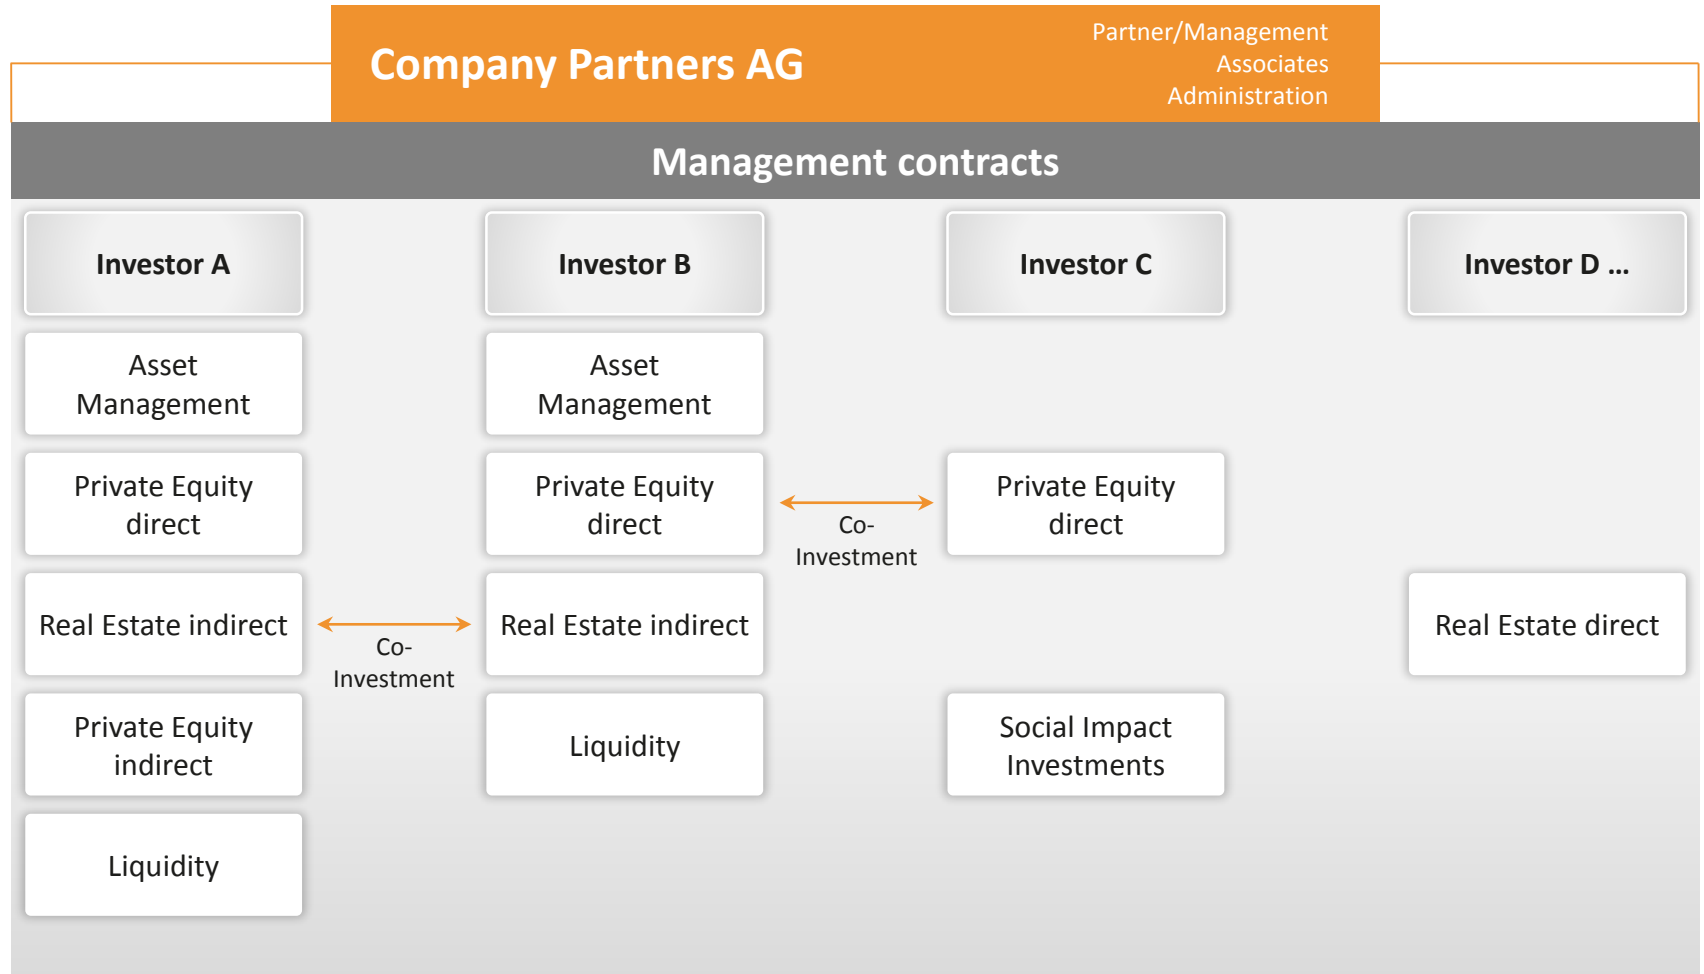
Company Partners AG

Partner/Management
Associates
Administration

Management contracts

Investor A

Asset Management

Private Equity direct

Real Estate indirect

Private Equity indirect

Liquidity

Co-Investment

Investor B

Asset Management

Private Equity direct

Real Estate indirect

Liquidity

Co-Investment

Investor C

Private Equity direct

Social Impact Investments

Investor D ...

Real Estate direct